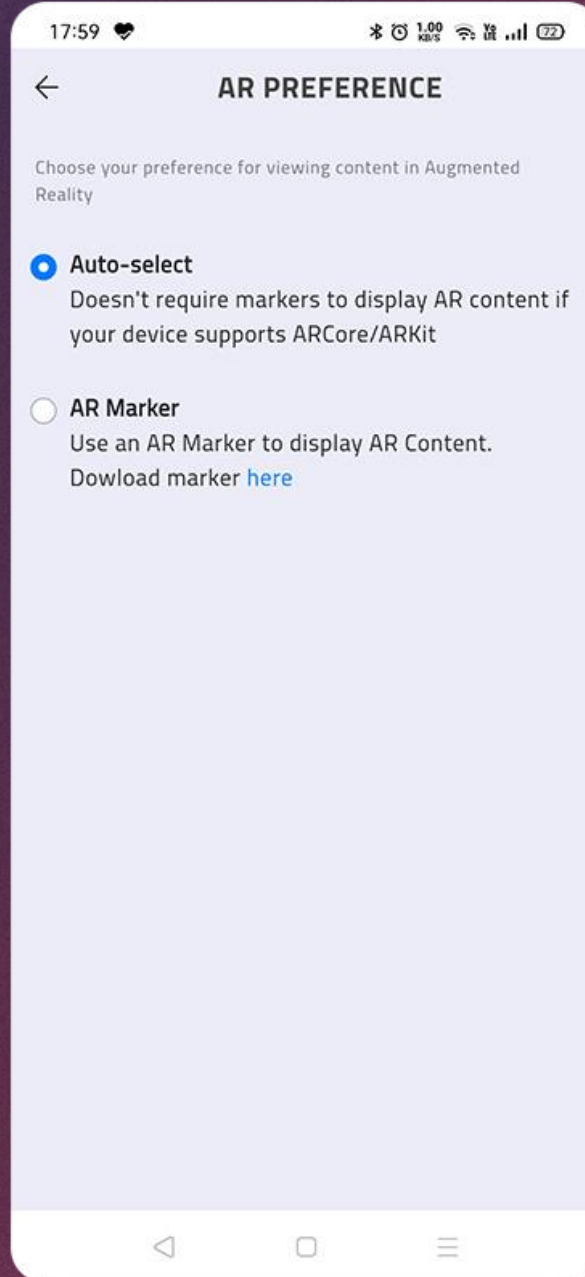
17:59 1.00 KB/S 72

AR PREFERENCE

Choose your preference for viewing content in Augmented Reality

Auto-select
Doesn't require markers to display AR content if your device supports ARCore/ARKit

AR Marker
Use an AR Marker to display AR Content. Dowload marker here